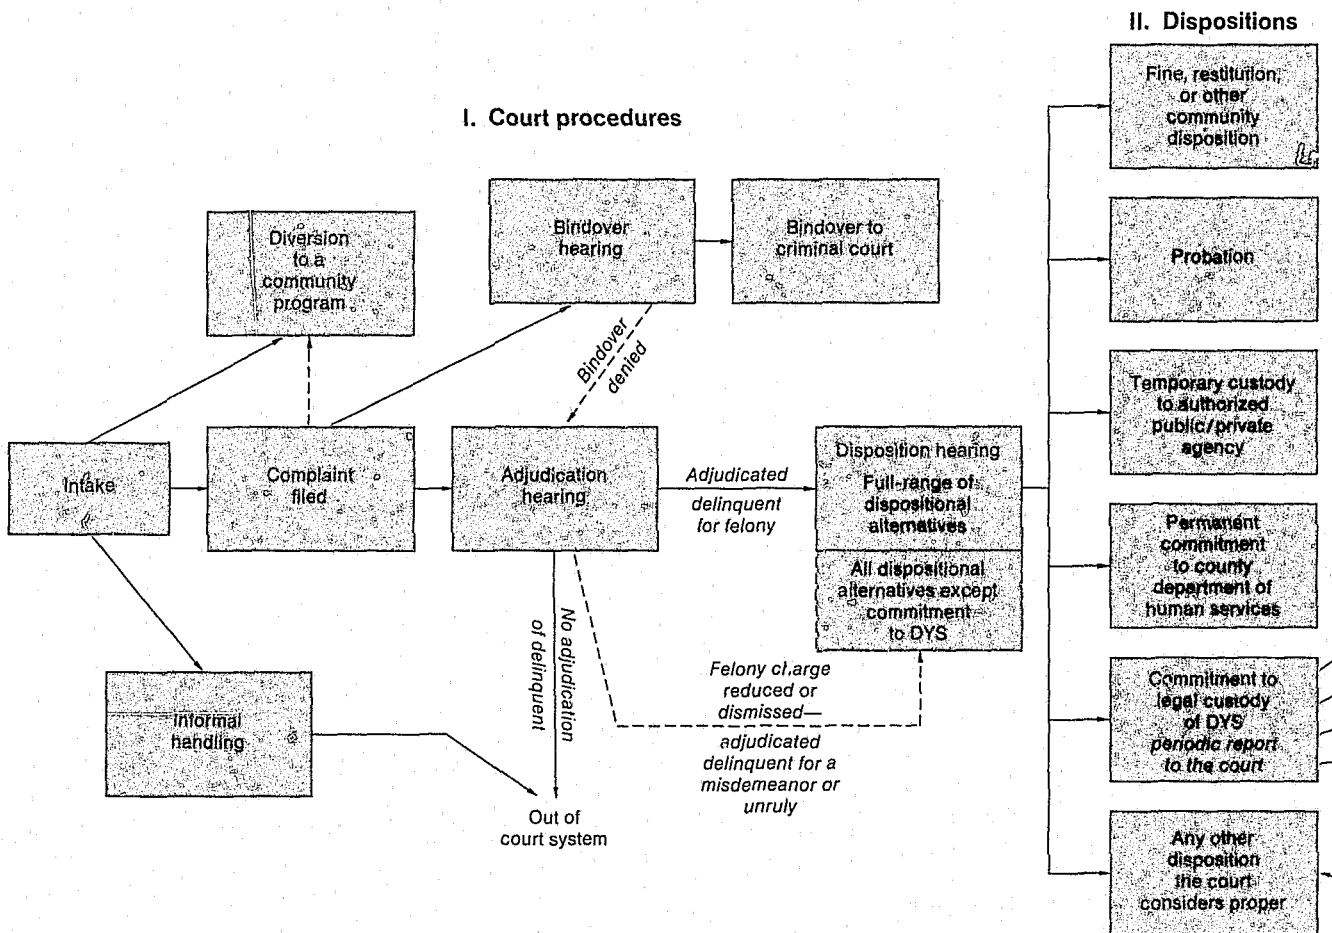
II. Dispositions

I. Court procedures

Fine, restitution, or other community disposition

Diversion to a community program

Bindover hearing

Bindover to criminal court

Probation

Bindover denied

Temporary custody to authorized public/private agency

Intake

Complaint filed

Adjudication hearing

Adjudicated delinquent for felony

Disposition hearing
Full-range of dispositional alternatives

All dispositional alternatives except commitment to DYS

Permanent commitment to county department of human services

No adjudication of delinquent

Felony charge reduced or dismissed—adjudicated delinquent for a misdemeanor or unruly

Commitment to legal custody of DYS periodic report to the court

Informal handling

Out of court system

Any other disposition the court considers proper